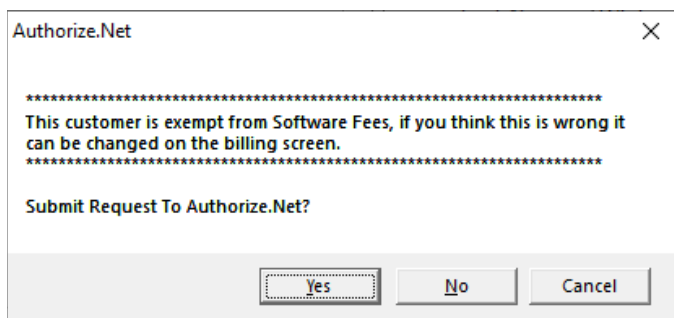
Authorize.Net

****************************************************************************
This customer is exempt from Software Fees, if you think this is wrong it can be changed on the billing screen.
****************************************************************************

Submit Request To Authorize.Net?

Yes
No
Cancel